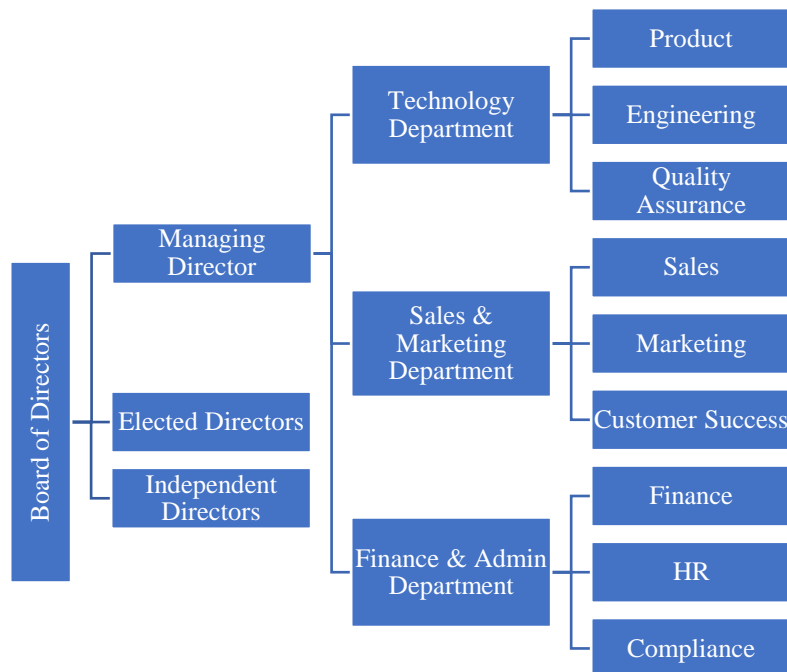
Board of Directors

Managing Director

Elected Directors

Independent Directors

Technology Department

Sales & Marketing Department

Finance & Admin Department

Product

Engineering

Quality Assurance

Sales

Marketing

Customer Success

Finance

HR

Compliance